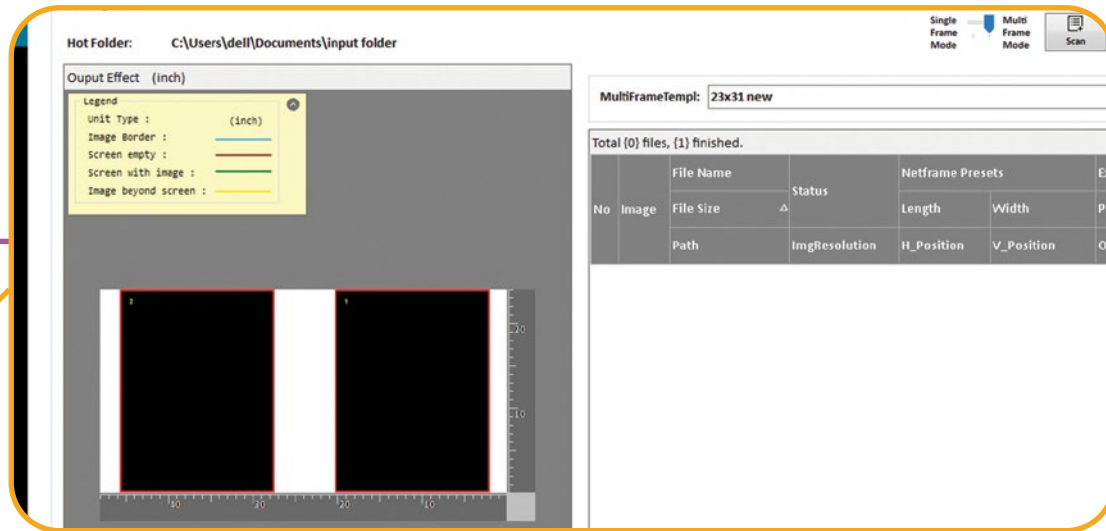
Hot Folder: C:\Users\dell\Documents\input folder

Single Frame Mode

Multi Frame Mode

Scan

Ouput Effect (inch)

Legend

Unit Type : (inch)

Image Border :

Screen empty :

Screen with image :

Image beyond screen :

MultiFrameTempl: 23x31 new

Total (0) files, (1) finished.

| No | Image | File Name / File Size / Path | Status / ImgResolution | Netframe Presets: Length / H_Position | Width / V_Position | E P O |
|---|---|---|---|---|---|---|

2

1

20

10

40

20

20

10